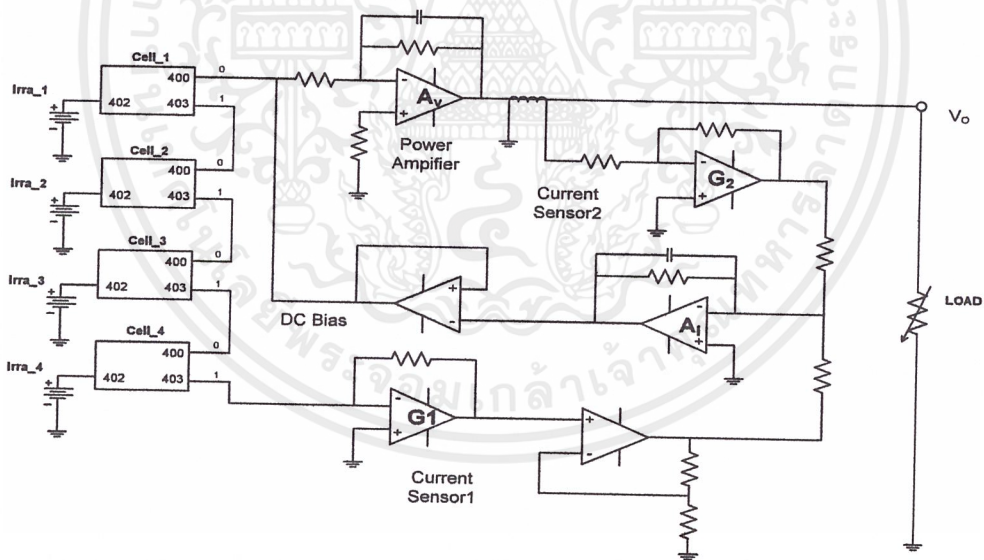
Cell_1
400
0
Irra_1
402
403
1
Cell_2
400
0
Irra_2
402
403
1
Cell_3
400
0
Irra_3
402
403
1
Cell_4
400
0
Irra_4
402
403
1
$A_v$
Power Ampifier
Current Sensor2
$G_2$
$V_o$
LOAD
DC Bias
$A_I$
G1
Current Sensor1